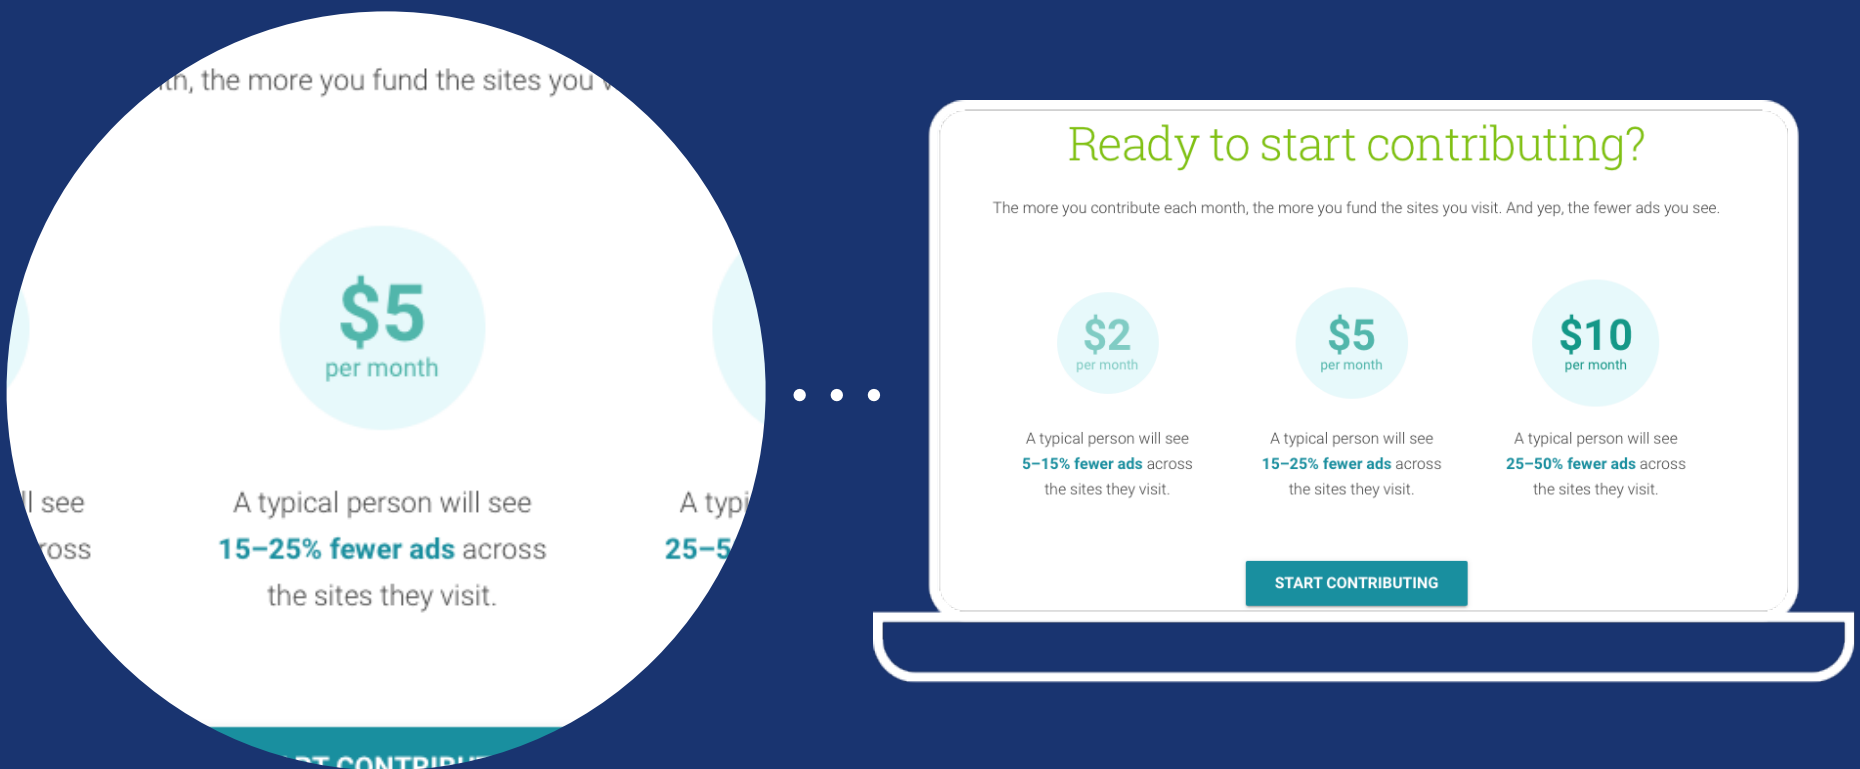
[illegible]th, the more you fund the sites you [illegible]

$5
per month

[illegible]l see
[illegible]ross

A typical person will see
**15–25% fewer ads** across
the sites they visit.

A typi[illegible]
25–5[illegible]

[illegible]T CONTRIBU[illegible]

Ready to start contributing?

The more you contribute each month, the more you fund the sites you visit. And yep, the fewer ads you see.

$2
per month

A typical person will see
**5–15% fewer ads** across
the sites they visit.

$5
per month

A typical person will see
**15–25% fewer ads** across
the sites they visit.

$10
per month

A typical person will see
**25–50% fewer ads** across
the sites they visit.

START CONTRIBUTING